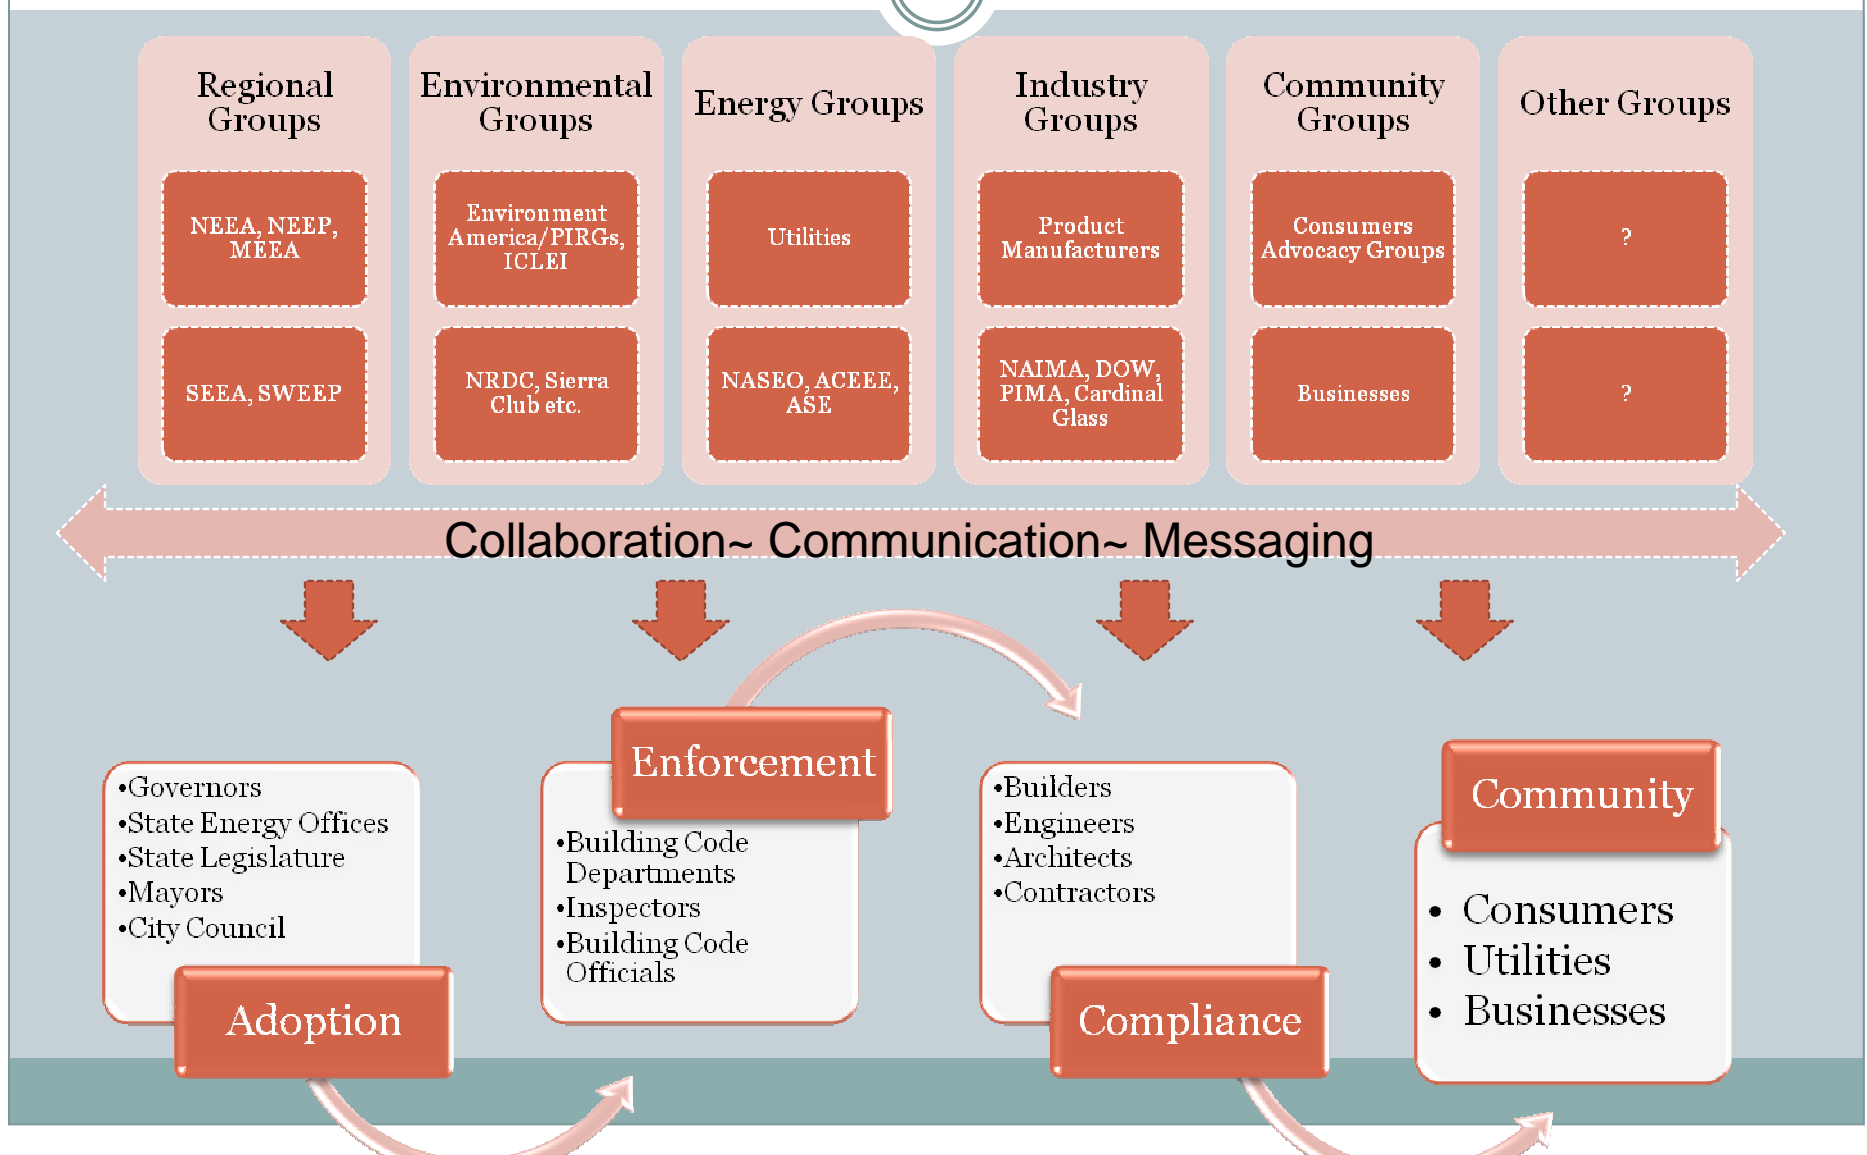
Regional Groups

NEEA, NEEP, MEEA

SEEA, SWEEP

Environmental Groups

Environment America/PIRGs, ICLEI

NRDC, Sierra Club etc.

Energy Groups

Utilities

NASEO, ACEEE, ASE

Industry Groups

Product Manufacturers

NAIMA, DOW, PIMA, Cardinal Glass

Community Groups

Consumers Advocacy Groups

Businesses

Other Groups

?

?

Collaboration~ Communication~ Messaging

•Governors
•State Energy Offices
•State Legislature
•Mayors
•City Council

Adoption

Enforcement

•Building Code Departments
•Inspectors
•Building Code Officials

•Builders
•Engineers
•Architects
•Contractors

Compliance

Community

• Consumers
• Utilities
• Businesses